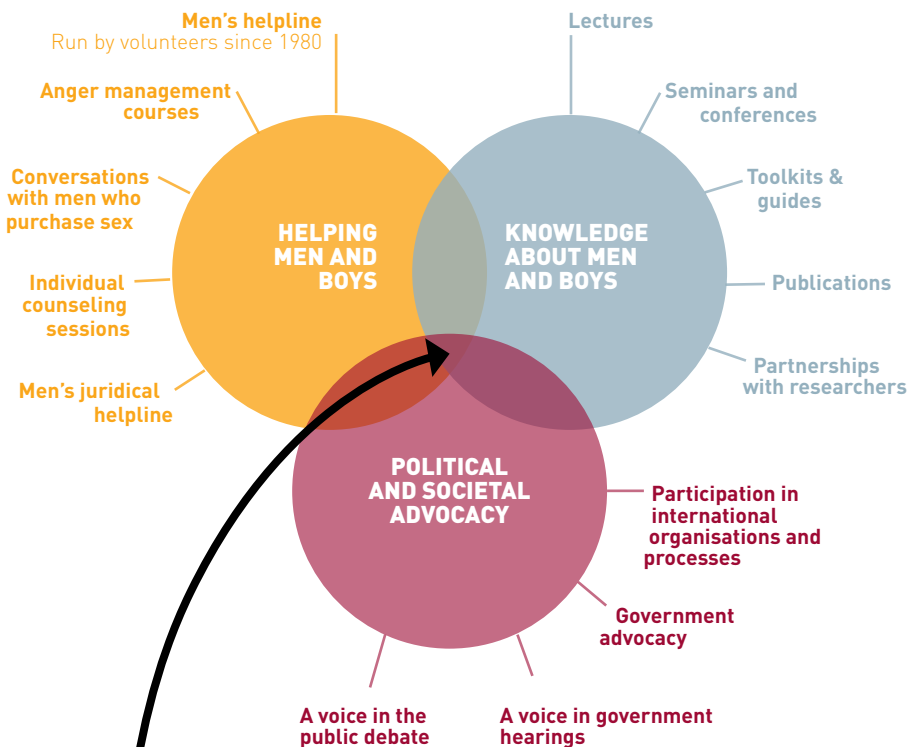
Men's helpline
Run by volunteers since 1980

Anger management courses

Conversations with men who purchase sex

Individual counseling sessions

Men's juridical helpline

Lectures

Seminars and conferences

Toolkits & guides

Publications

Partnerships with researchers

HELPING MEN AND BOYS

KNOWLEDGE ABOUT MEN AND BOYS

POLITICAL AND SOCIETAL ADVOCACY

Participation in international organisations and processes

Government advocacy

A voice in the public debate

A voice in government hearings